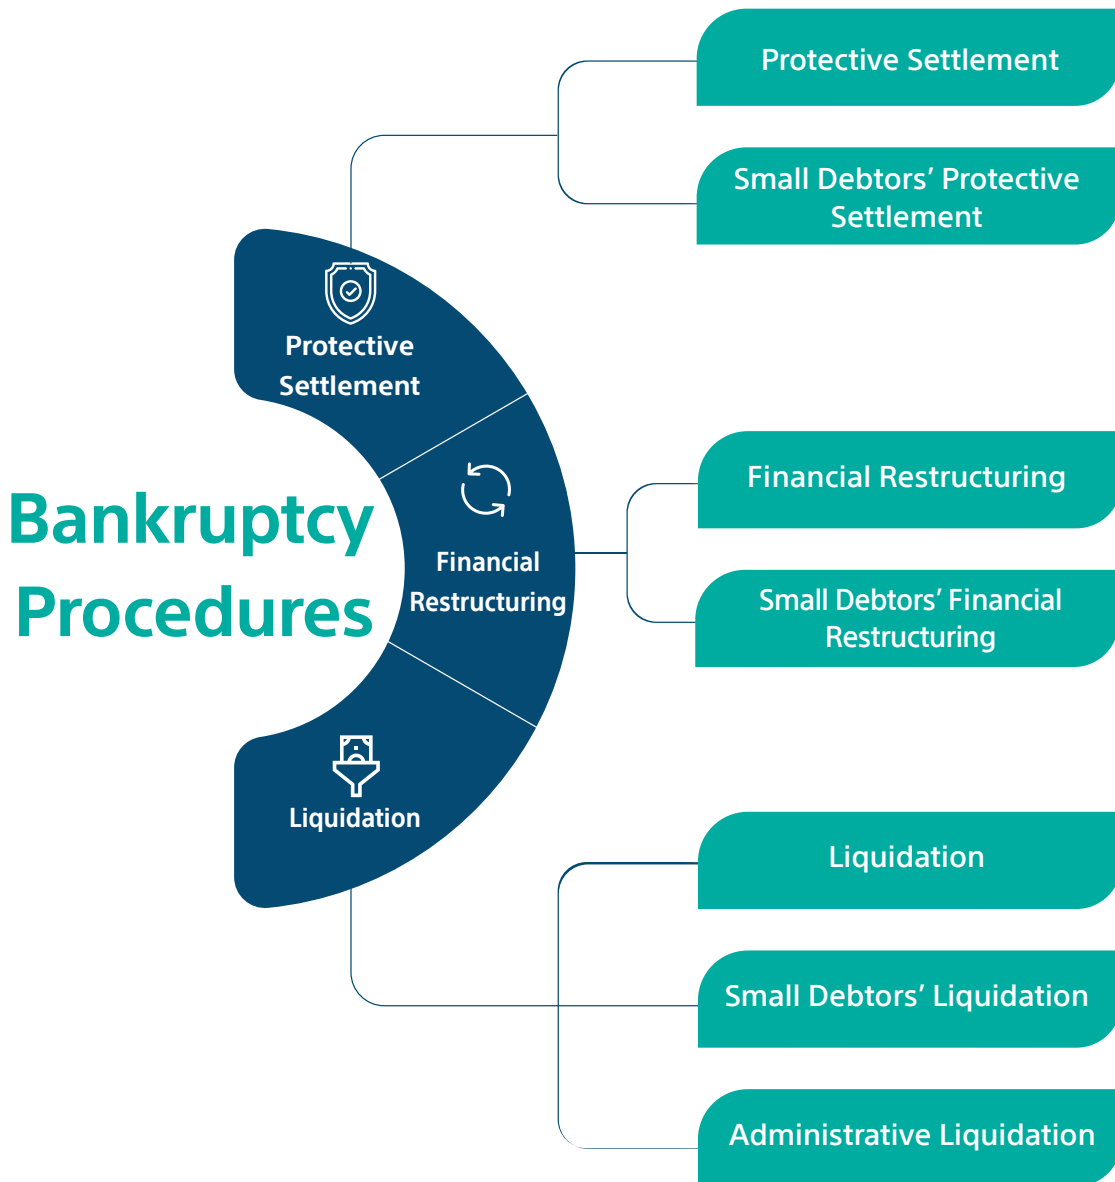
Bankruptcy Procedures

Protective Settlement

Financial Restructuring

Liquidation

Protective Settlement

Small Debtors' Protective Settlement

Financial Restructuring

Small Debtors' Financial Restructuring

Liquidation

Small Debtors' Liquidation

Administrative Liquidation